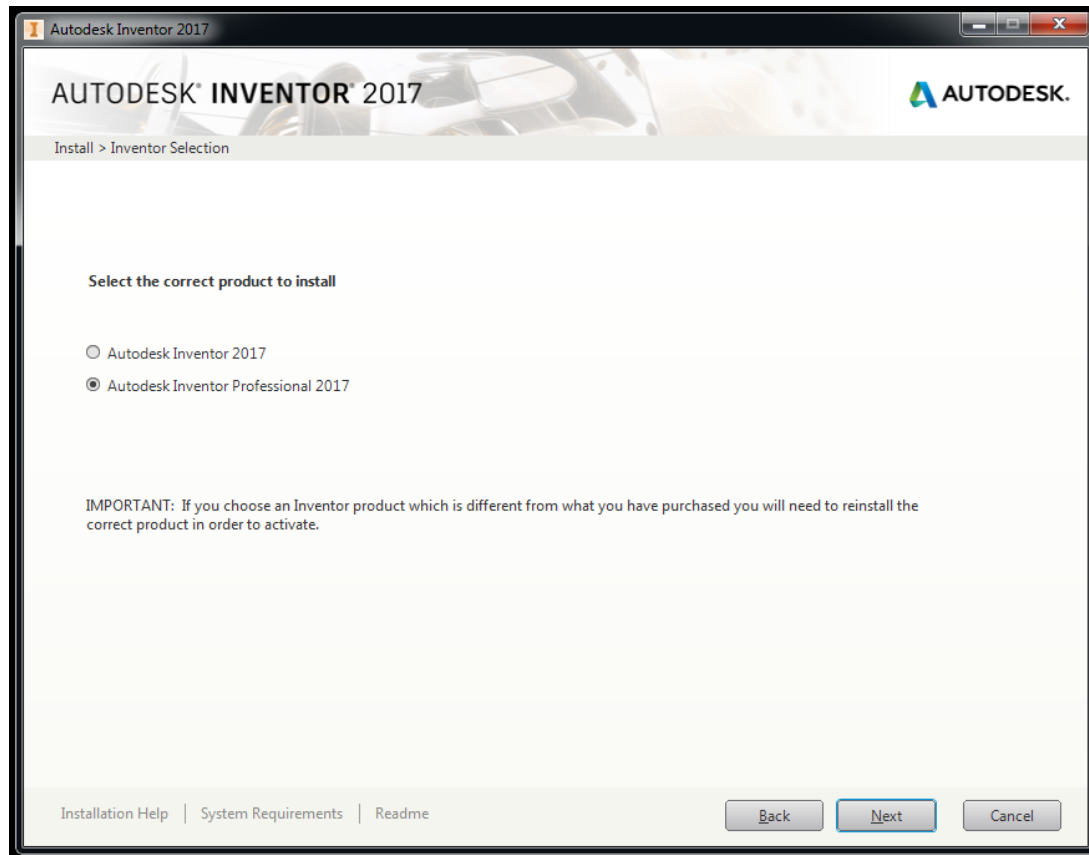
Autodesk Inventor 2017

AUTODESK® INVENTOR® 2017

AUTODESK.

Install > Inventor Selection

Select the correct product to install

Autodesk Inventor 2017

Autodesk Inventor Professional 2017

IMPORTANT: If you choose an Inventor product which is different from what you have purchased you will need to reinstall the correct product in order to activate.

Installation Help | System Requirements | Readme

Back

Next

Cancel